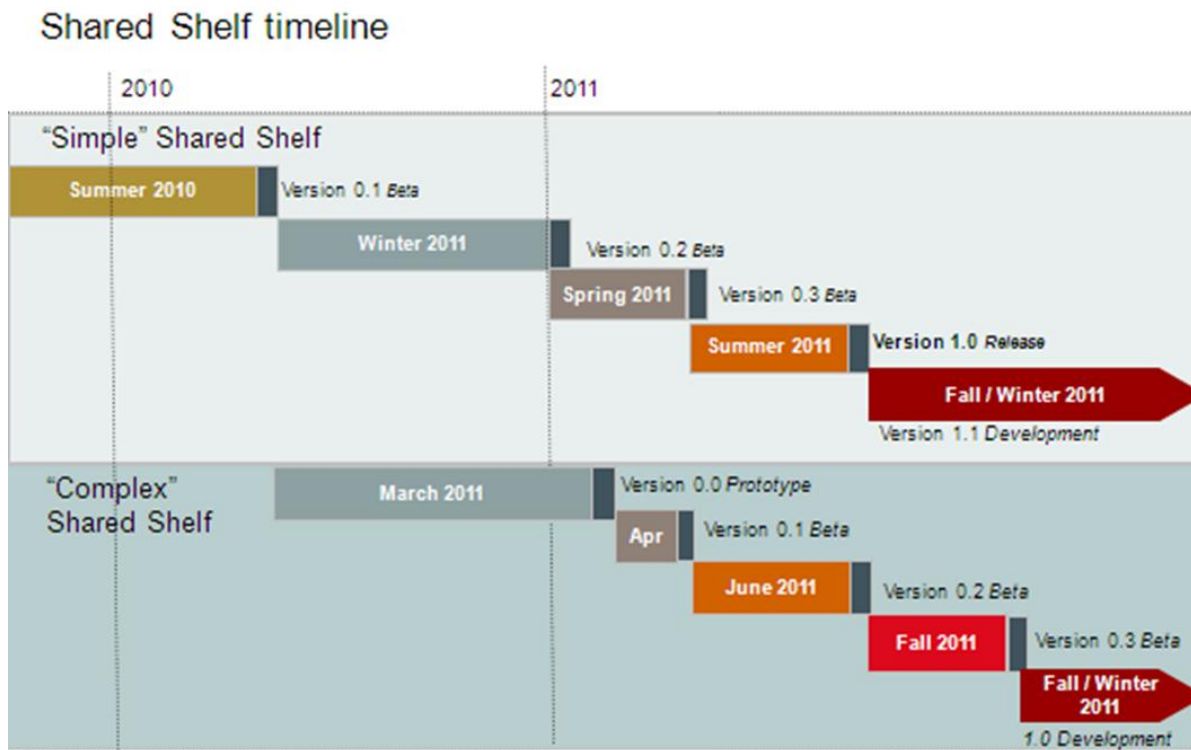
Shared Shelf timeline

2010

2011

"Simple" Shared Shelf

Summer 2010

Version 0.1 *Beta*

Winter 2011

Version 0.2 *Beta*

Spring 2011

Version 0.3 *Beta*

Summer 2011

**Version 1.0** *Release*

Fall / Winter 2011

Version 1.1 *Development*

"Complex" Shared Shelf

March 2011

Version 0.0 *Prototype*

Apr

Version 0.1 *Beta*

June 2011

Version 0.2 *Beta*

Fall 2011

Version 0.3 *Beta*

Fall / Winter 2011

*1.0 Development*